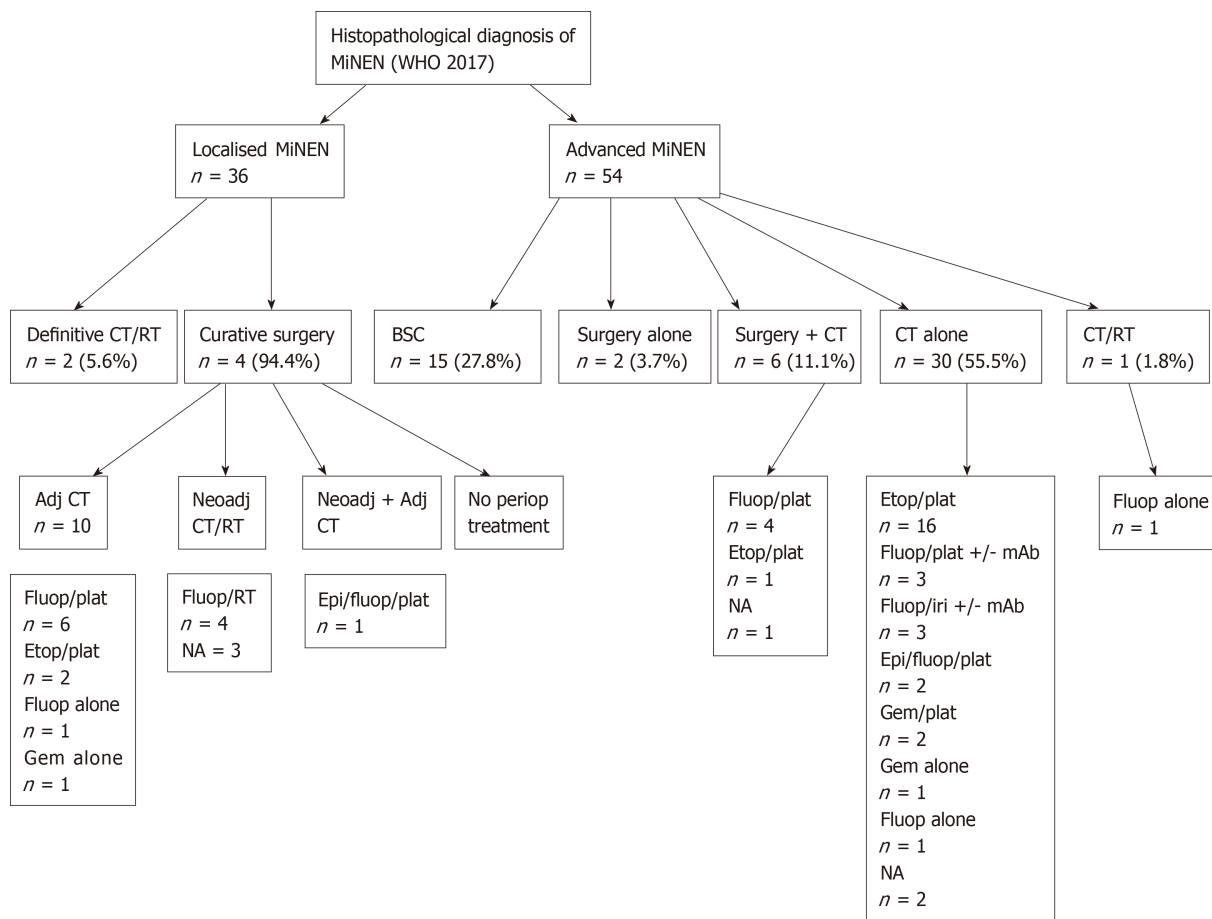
Histopathological diagnosis of MiNEN (WHO 2017)

Localised MiNEN
$n$ = 36

Advanced MiNEN
$n$ = 54

Definitive CT/RT
$n$ = 2 (5.6%)

Curative surgery
$n$ = 4 (94.4%)

BSC
$n$ = 15 (27.8%)

Surgery alone
$n$ = 2 (3.7%)

Surgery + CT
$n$ = 6 (11.1%)

CT alone
$n$ = 30 (55.5%)

CT/RT
$n$ = 1 (1.8%)

Adj CT
$n$ = 10

Neoadj CT/RT

Neoadj + Adj CT

No periop treatment

Fluop/plat
$n$ = 6
Etop/plat
$n$ = 2
Fluop alone
$n$ = 1
Gem alone
$n$ = 1

Fluop/RT
$n$ = 4
NA = 3

Epi/fluop/plat
$n$ = 1

Fluop/plat
$n$ = 4
Etop/plat
$n$ = 1
NA
$n$ = 1

Etop/plat
$n$ = 16
Fluop/plat +/- mAb
$n$ = 3
Fluop/iri +/- mAb
$n$ = 3
Epi/fluop/plat
$n$ = 2
Gem/plat
$n$ = 2
Gem alone
$n$ = 1
Fluop alone
$n$ = 1
NA
$n$ = 2

Fluop alone
$n$ = 1